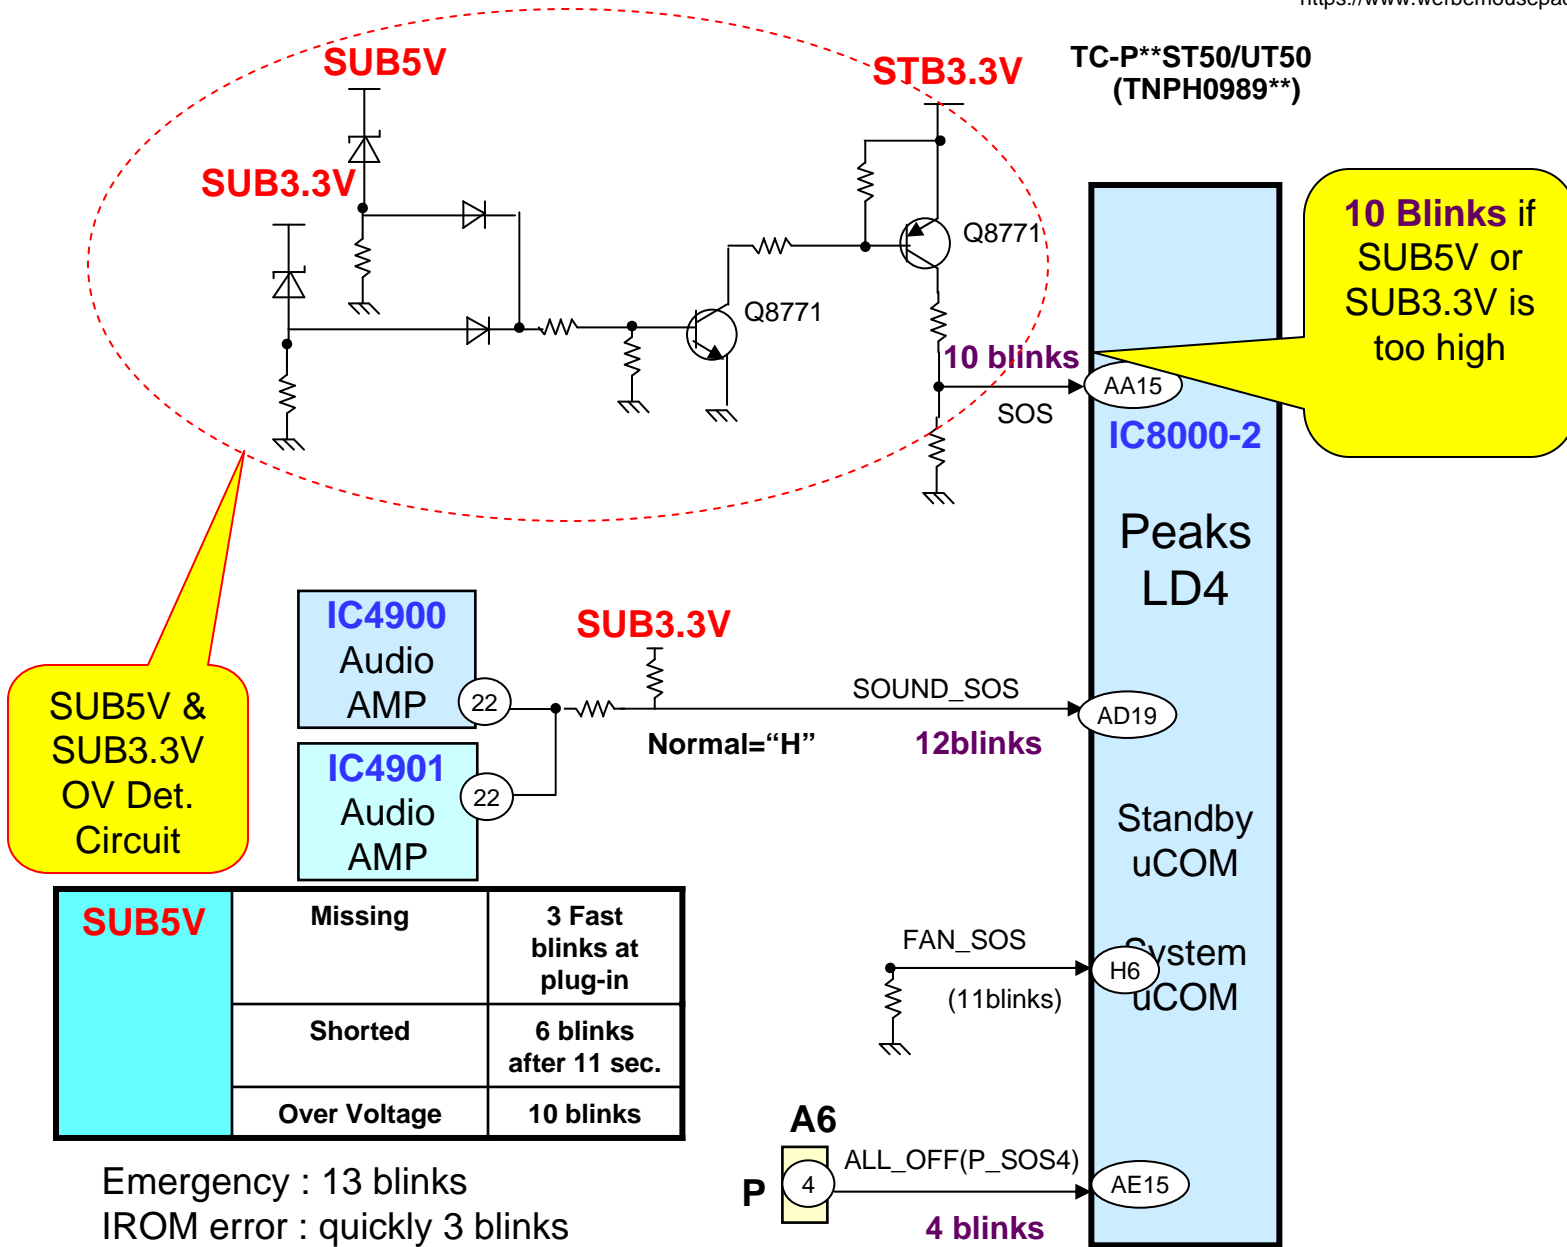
https://www.wcrbcmousepa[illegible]

TC-P**ST50/UT50 (TNPH0989**)

SUB5V

STB3.3V

SUB3.3V

Q8771

Q8771

10 blinks

AA15

SOS

IC8000-2

10 Blinks if SUB5V or SUB3.3V is too high

Peaks LD4

IC4900 Audio AMP

22

SUB3.3V

SOUND_SOS

AD19

Normal=“H”

12blinks

IC4901 Audio AMP

22

SUB5V & SUB3.3V OV Det. Circuit

Standby uCOM

FAN_SOS

H6

System uCOM

(11blinks)

| SUB5V | Missing | 3 Fast blinks at plug-in |
|---|---|---|
| | Shorted | 6 blinks after 11 sec. |
| | Over Voltage | 10 blinks |

A6

P

4

ALL_OFF(P_SOS4)

AE15

4 blinks

Emergency : 13 blinks
IROM error : quickly 3 blinks